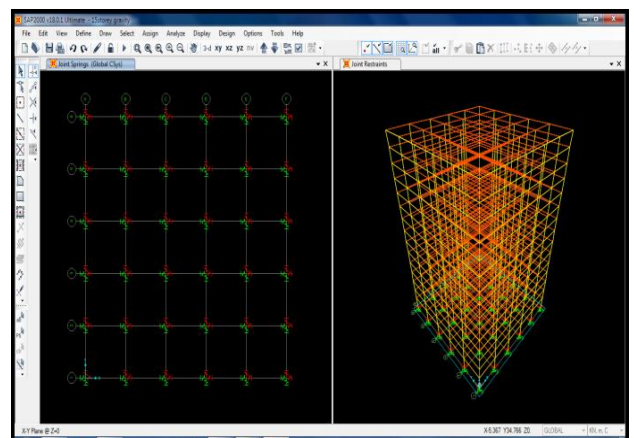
SAP2000 v18.0.1 Ultimate - 15storey gravity

File Edit View Define Draw Select Assign Analyze Display Design Options Tools Help

3-d xy xz yz nv

Joint Springs (Global CSys)

Joint Restraints

X-Y Plane @ Z=0

X-5.367 Y34.766 Z0 GLOBAL KN, m, C